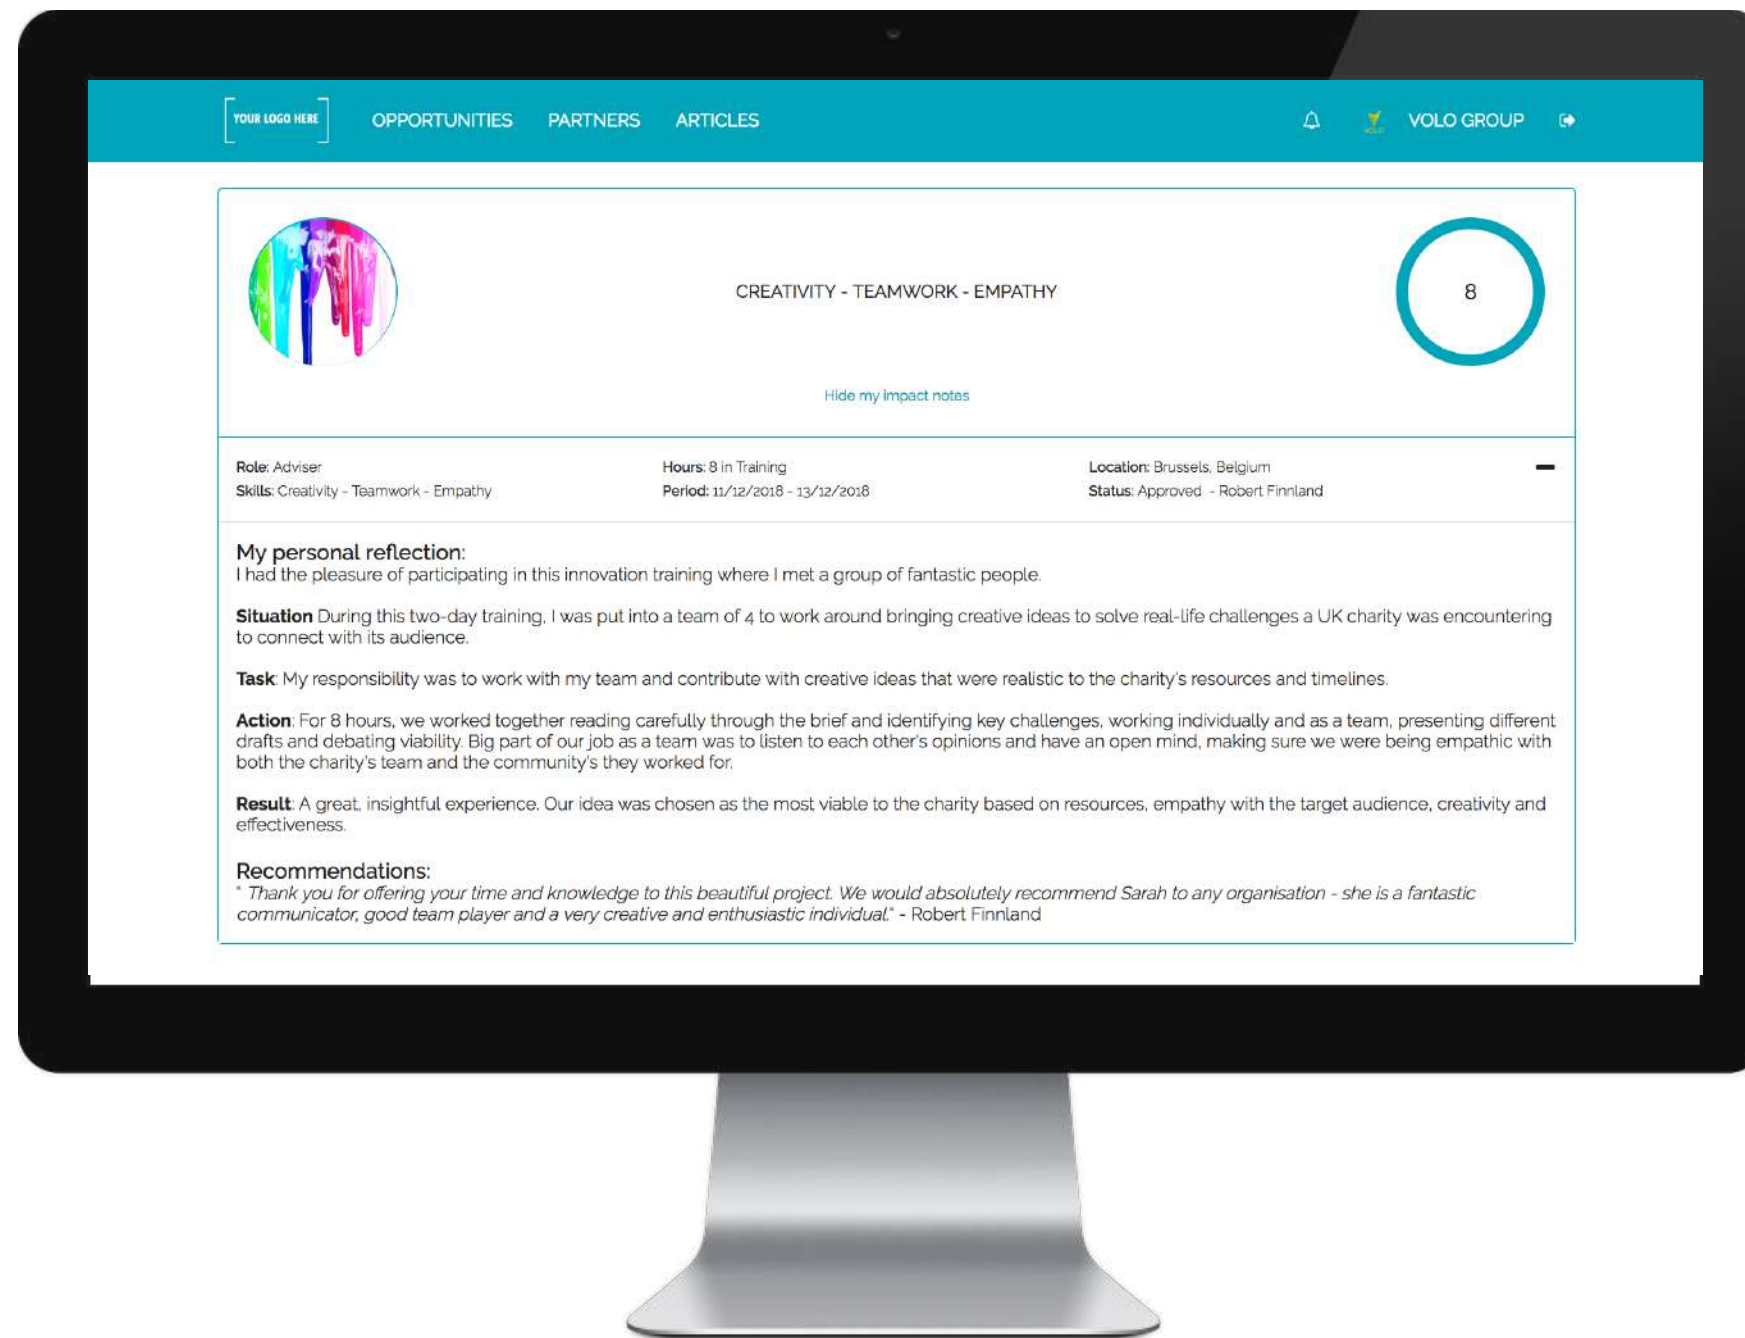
YOUR LOGO HERE OPPORTUNITIES PARTNERS ARTICLES VOLO GROUP

CREATIVITY - TEAMWORK - EMPATHY

8

Hide my impact notes

Role: Adviser
Skills: Creativity - Teamwork - Empathy

Hours: 8 in Training
Period: 11/12/2018 - 13/12/2018

Location: Brussels, Belgium
Status: Approved - Robert Finnland

My personal reflection:
I had the pleasure of participating in this innovation training where I met a group of fantastic people.

Situation During this two-day training, I was put into a team of 4 to work around bringing creative ideas to solve real-life challenges a UK charity was encountering to connect with its audience.

Task: My responsibility was to work with my team and contribute with creative ideas that were realistic to the charity's resources and timelines.

Action: For 8 hours, we worked together reading carefully through the brief and identifying key challenges, working individually and as a team, presenting different drafts and debating viability. Big part of our job as a team was to listen to each other's opinions and have an open mind, making sure we were being empathic with both the charity's team and the community's they worked for.

Result: A great, insightful experience. Our idea was chosen as the most viable to the charity based on resources, empathy with the target audience, creativity and effectiveness.

Recommendations:
" Thank you for offering your time and knowledge to this beautiful project. We would absolutely recommend Sarah to any organisation - she is a fantastic communicator, good team player and a very creative and enthusiastic individual." - Robert Finnland